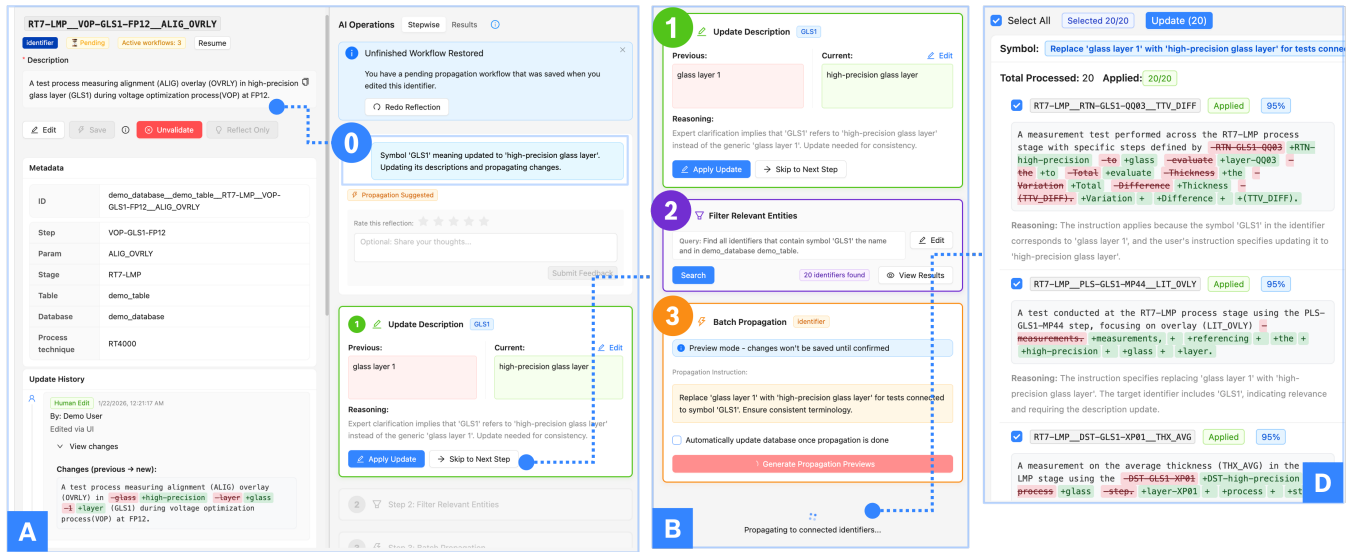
RT7–LMP__VOP–GLS1–FP12__ALIG_OVRLY

identifier Pending Active workflows: 3 Resume

* Description

A test process measuring alignment (ALIG) overlay (OVRLY) in high-precision glass layer (GLS1) during voltage optimization process(VOP) at FP12.

Edit Save Unvalidate Reflect Only

Metadata

| ID | demo_database__demo_table__RT7-LMP__VOP-GLS1-FP12__ALIG_OVRLY |
|---|---|
| Step | VOP-GLS1-FP12 |
| Param | ALIG_OVRLY |
| Stage | RT7-LMP |
| Table | demo_table |
| Database | demo_database |
| Process technique | RT4000 |

Update History

Human Edit 1/22/2026, 12:21:17 AM

By: Demo User

Edited via UI

View changes

Changes (previous → new):

A test process measuring alignment (ALIG) overlay (OVRLY) in -glass +high-precision -layer +glass -1 +layer (GLS1) during voltage optimization process(VOP) at FP12.

A

AI Operations Stepwise Results

Unfinished Workflow Restored

You have a pending propagation workflow that was saved when you edited this identifier.

Redo Reflection

0

Symbol 'GLS1' meaning updated to 'high-precision glass layer'. Updating its descriptions and propagating changes.

Propagation Suggested

Rate this reflection:

Optional: Share your thoughts...

Submit Feedback

1 Update Description GLS1

Previous: glass layer 1

Current: Edit high-precision glass layer

Reasoning:

Expert clarification implies that 'GLS1' refers to 'high-precision glass layer' instead of the generic 'glass layer 1'. Update needed for consistency.

Apply Update Skip to Next Step

2 Step 2: Filter Relevant Entities

3 Step 3: Batch Propagation

1 Update Description GLS1

Previous: glass layer 1

Current: Edit high-precision glass layer

Reasoning:

Expert clarification implies that 'GLS1' refers to 'high-precision glass layer' instead of the generic 'glass layer 1'. Update needed for consistency.

Apply Update Skip to Next Step

2 Filter Relevant Entities

Query: Find all identifiers that contain symbol 'GLS1' the name and in demo_database demo_table.

Edit

Search 20 identifiers found View Results

3 Batch Propagation identifier

Preview mode - changes won't be saved until confirmed

Propagation Instruction:

Replace 'glass layer 1' with 'high-precision glass layer' for tests connected to symbol 'GLS1'. Ensure consistent terminology.

Automatically update database once propagation is done

Generate Propagation Previews

Propagating to connected identifiers...

B

Select All Selected 20/20 Update (20)

Symbol: Replace 'glass layer 1' with 'high-precision glass layer' for tests connec

Total Processed: 20 Applied: 20/20

RT7–LMP__RTN–GLS1–QQ03__TTV_DIFF Applied 95%

A measurement test performed across the RT7–LMP process stage with specific steps defined by -RTN-GLS1-QQ03 +RTN-high-precision -to +glass -evaluate +layer-QQ03 -the +to -Total +evaluate -Thickness +the -Variation +Total -Difference +Thickness -(TTV_DIFF). +Variation + +Difference + +(TTV_DIFF).

Reasoning: The instruction applies because the symbol 'GLS1' in the identifier corresponds to 'glass layer 1', and the user's instruction specifies updating it to 'high-precision glass layer'.

RT7–LMP__PLS–GLS1–MP44__LIT_OVLY Applied 95%

A test conducted at the RT7–LMP process stage using the PLS–GLS1–MP44 step, focusing on overlay (LIT_OVLY) -measurements. +measurements, + +referencing + +the + +high-precision + +glass + +layer.

Reasoning: The instruction specifies replacing 'glass layer 1' with 'high-precision glass layer'. The target identifier includes 'GLS1', indicating relevance and requiring the description update.

RT7–LMP__DST–GLS1–XP01__THX_AVG Applied 95%

A measurement on the average thickness (THX_AVG) in the LMP stage using the -DST-GLS1-XP01 +DST-high-precision process +glass -step. +layer-XP01 + +process + +st

D